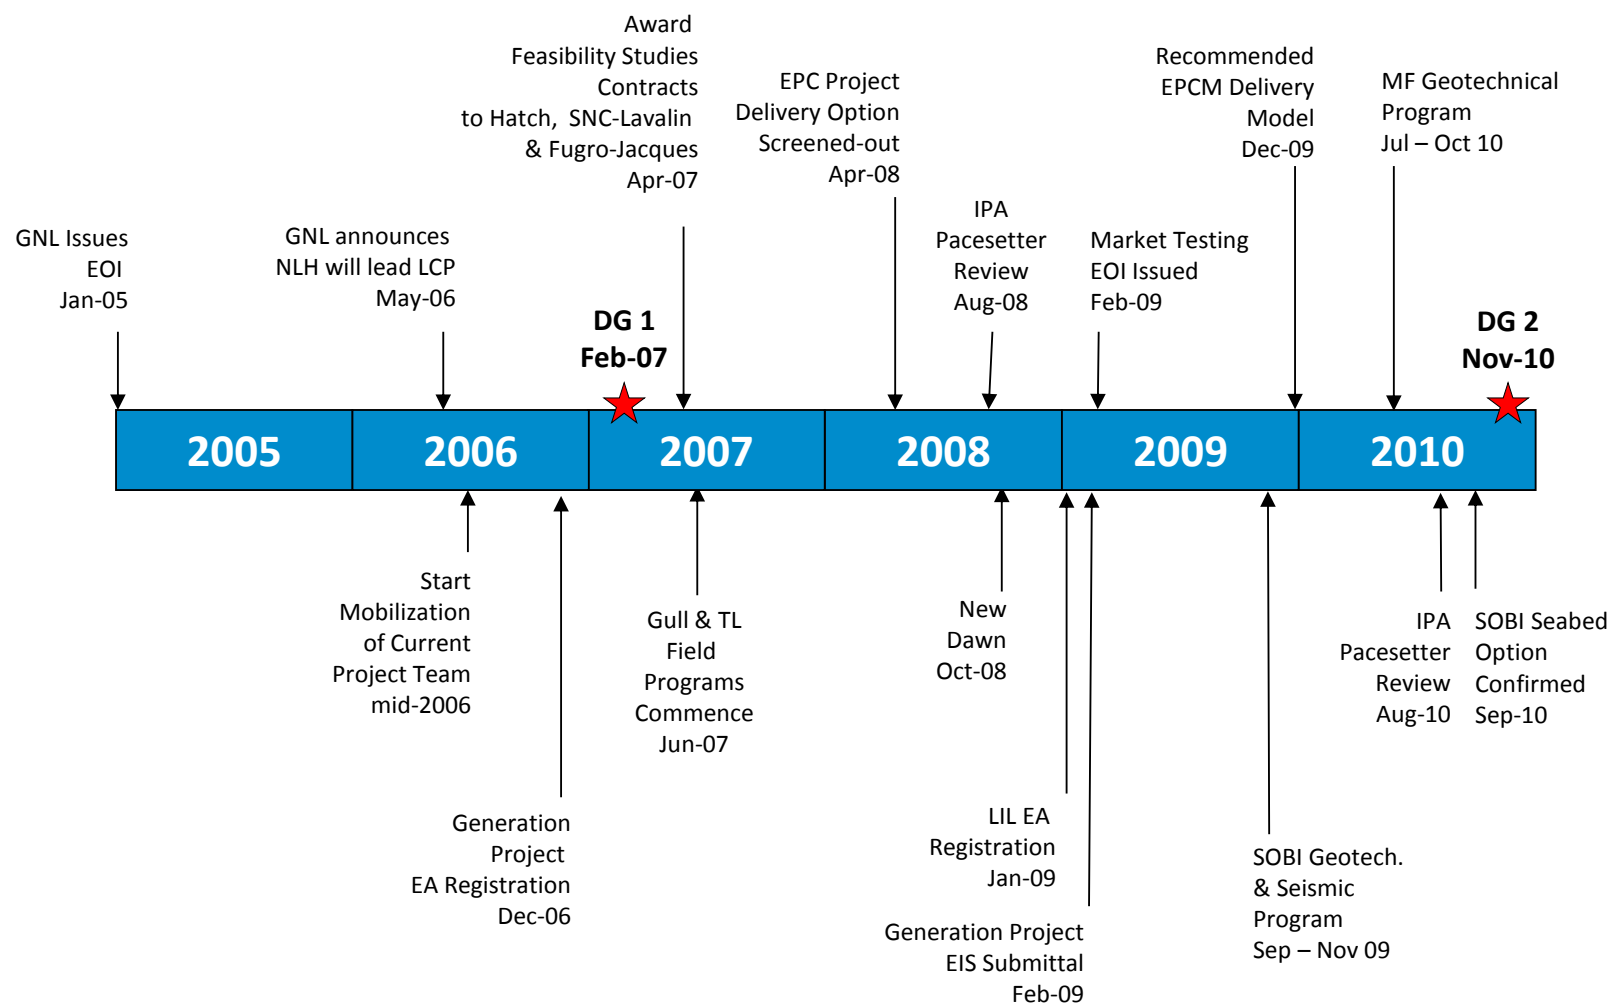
GNL Issues EOI Jan-05

GNL announces NLH will lead LCP May-06

DG 1 Feb-07

Award Feasibility Studies Contracts to Hatch, SNC-Lavalin & Fugro-Jacques Apr-07

EPC Project Delivery Option Screened-out Apr-08

IPA Pacesetter Review Aug-08

Market Testing EOI Issued Feb-09

Recommended EPCM Delivery Model Dec-09

MF Geotechnical Program Jul – Oct 10

DG 2 Nov-10

2005

2006

2007

2008

2009

2010

Start Mobilization of Current Project Team mid-2006

Generation Project EA Registration Dec-06

Gull & TL Field Programs Commence Jun-07

New Dawn Oct-08

LIL EA Registration Jan-09

Generation Project EIS Submittal Feb-09

SOBI Geotech. & Seismic Program Sep – Nov 09

IPA Pacesetter Review Aug-10

SOBI Seabed Option Confirmed Sep-10